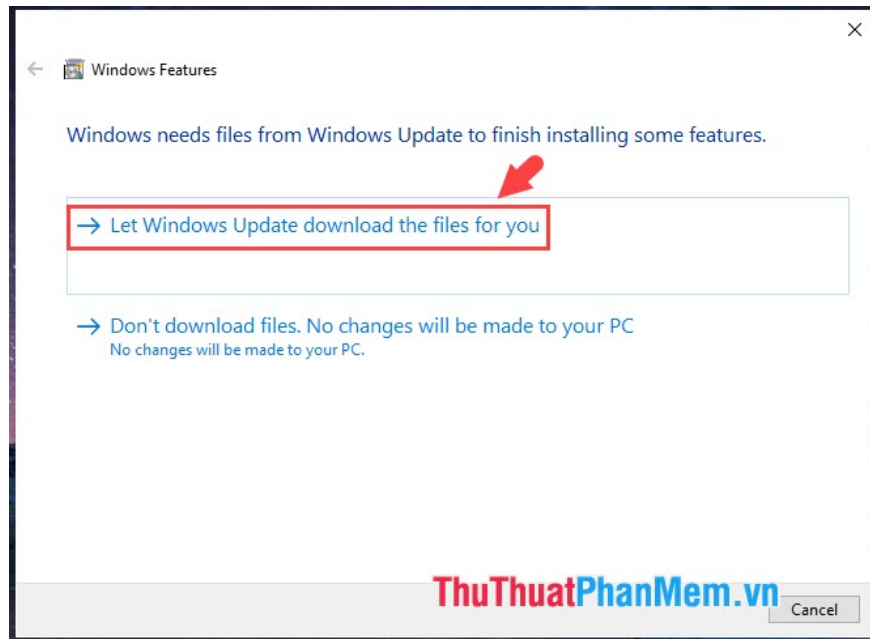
Windows Features

Windows needs files from Windows Update to finish installing some features.

→ Let Windows Update download the files for you

→ Don't download files. No changes will be made to your PC
No changes will be made to your PC.

ThuThuatPhanMem.vn

Cancel